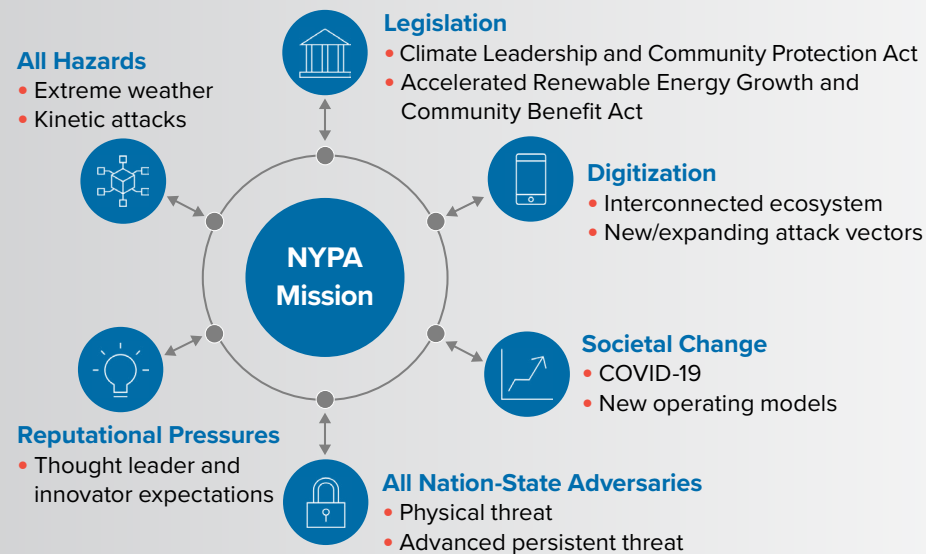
Legislation
• Climate Leadership and Community Protection Act
• Accelerated Renewable Energy Growth and Community Benefit Act

All Hazards
• Extreme weather
• Kinetic attacks

Digitization
• Interconnected ecosystem
• New/expanding attack vectors

NYPA Mission

Societal Change
• COVID-19
• New operating models

Reputational Pressures
• Thought leader and innovator expectations

All Nation-State Adversaries
• Physical threat
• Advanced persistent threat